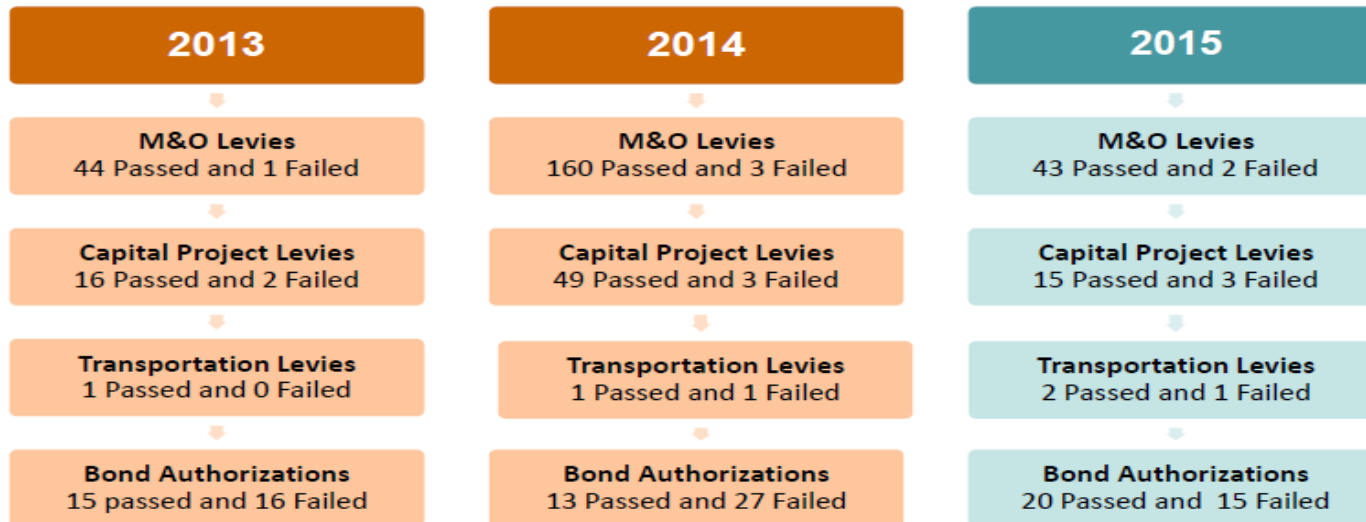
2013

M&O Levies
44 Passed and 1 Failed

Capital Project Levies
16 Passed and 2 Failed

Transportation Levies
1 Passed and 0 Failed

Bond Authorizations
15 passed and 16 Failed

2014

M&O Levies
160 Passed and 3 Failed

Capital Project Levies
49 Passed and 3 Failed

Transportation Levies
1 Passed and 1 Failed

Bond Authorizations
13 Passed and 27 Failed

2015

M&O Levies
43 Passed and 2 Failed

Capital Project Levies
15 Passed and 3 Failed

Transportation Levies
2 Passed and 1 Failed

Bond Authorizations
20 Passed and 15 Failed